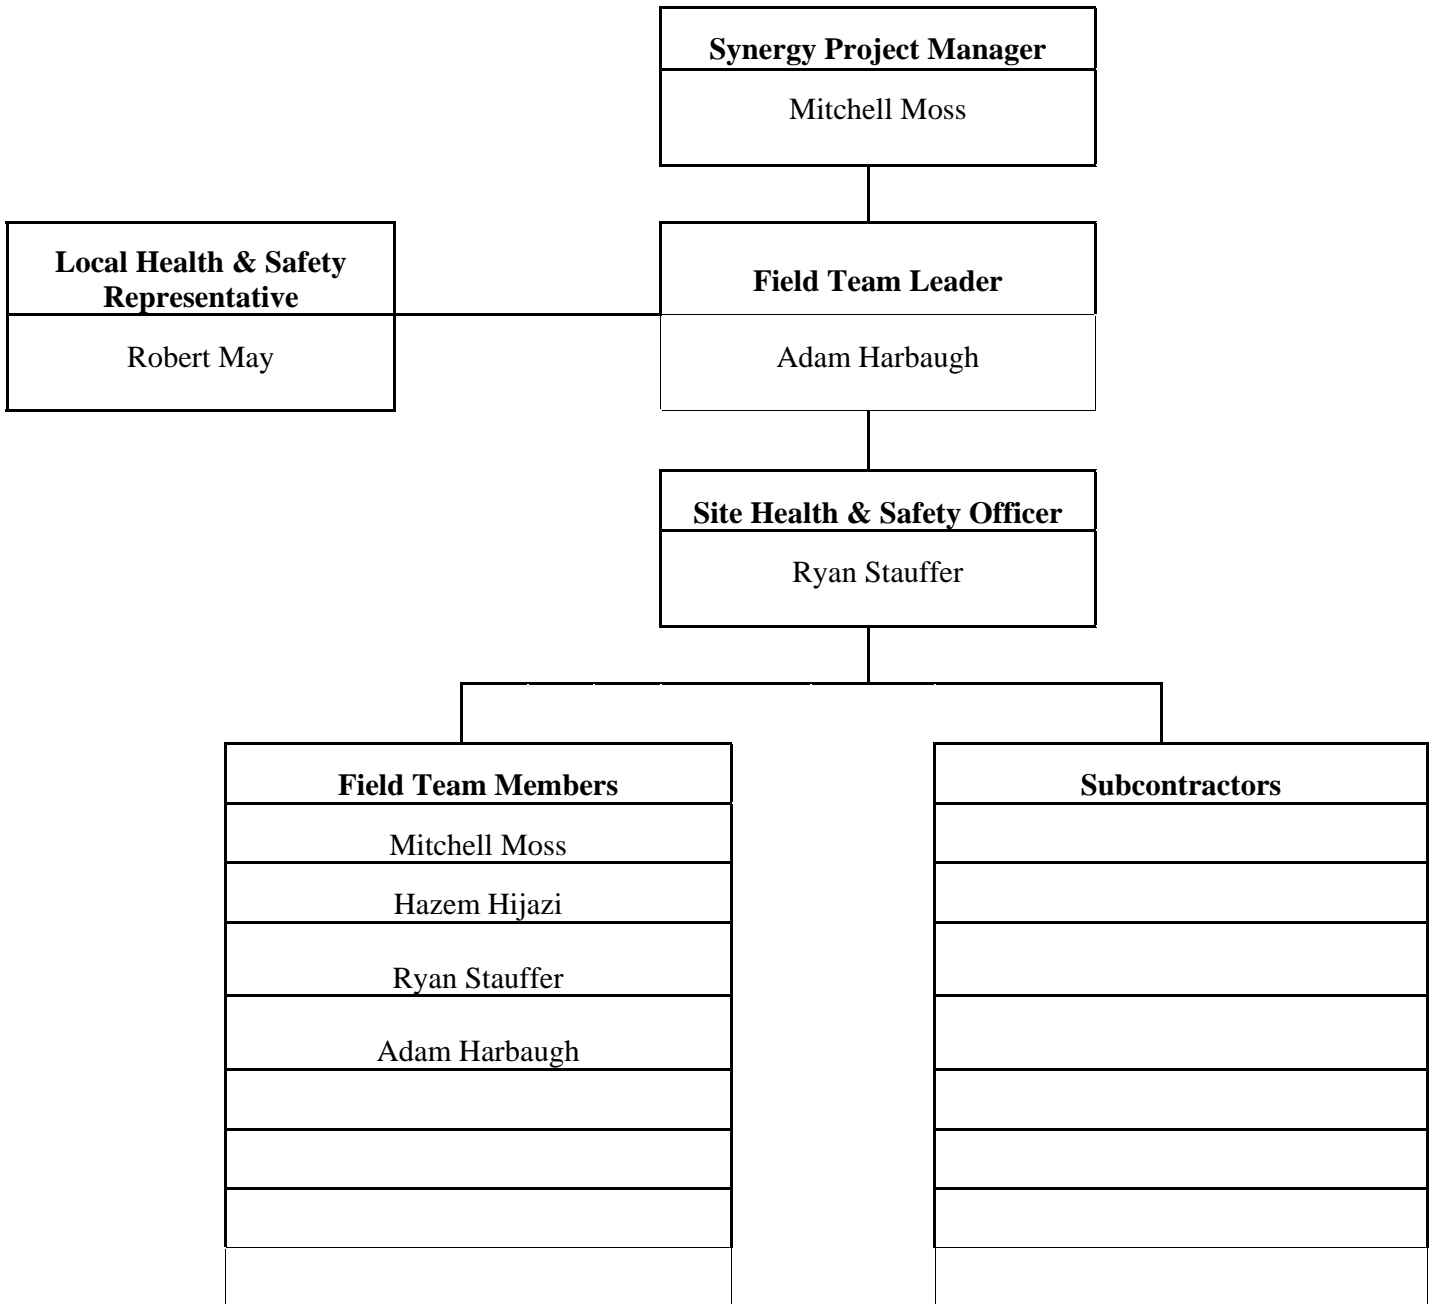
Synergy Project Manager

Mitchell Moss

Local Health & Safety Representative

Robert May

Field Team Leader

Adam Harbaugh

Site Health & Safety Officer

Ryan Stauffer

Field Team Members

Mitchell Moss

Hazem Hijazi

Ryan Stauffer

Adam Harbaugh

Subcontractors